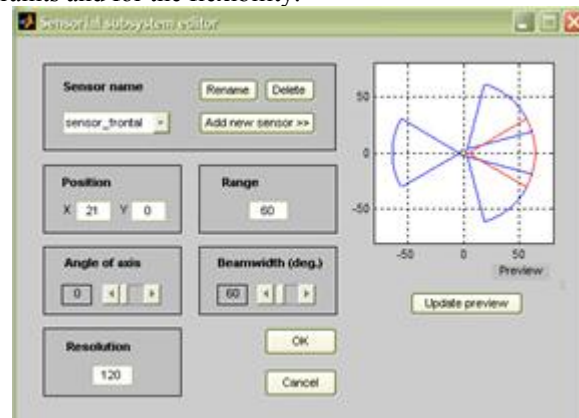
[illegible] and for the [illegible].

Sensorial subsystem editor

Sensor name
Rename
Delete
sensor_frontal
Add new sensor >>

Position
X 21 Y 0

Range
60

Angle of axis
0

Beamwidth (deg.)
60

Resolution
120

OK
Cancel

50
0
-50
-50
0
50
Preview

Update preview